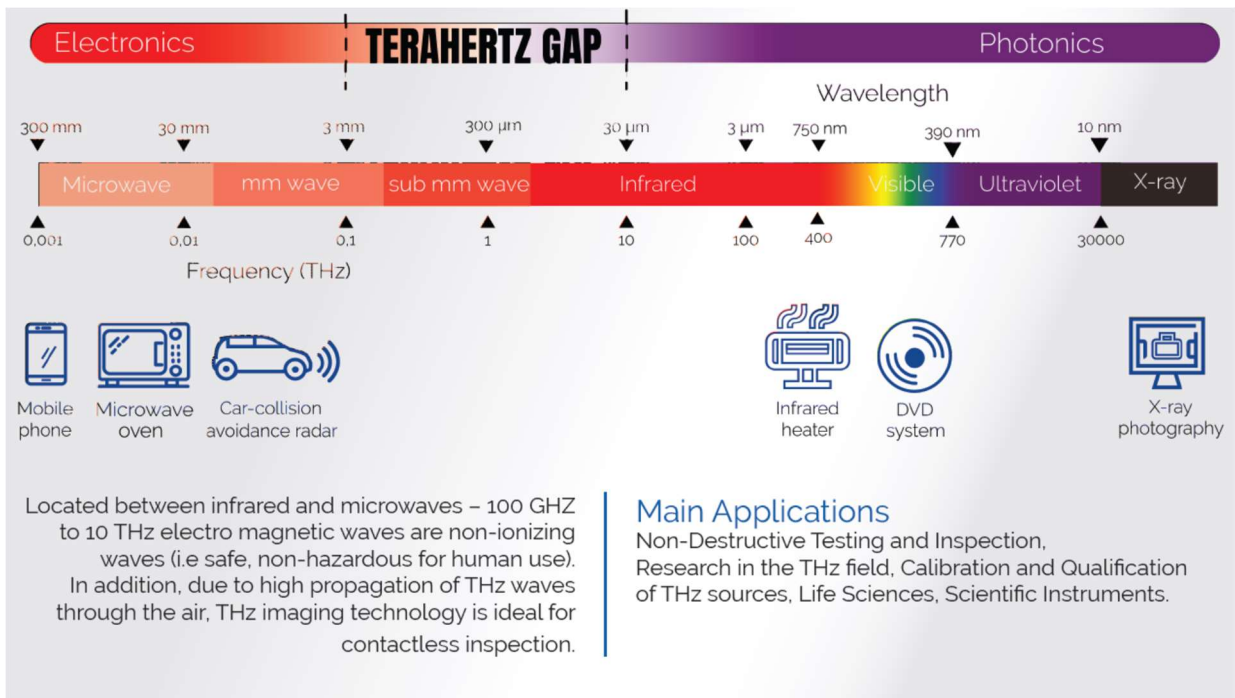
Electronics TERAHERTZ GAP Photonics

Wavelength

300 mm 30 mm 3 mm 300 µm 30 µm 3 µm 750 nm 390 nm 10 nm

Microwave mm wave sub mm wave Infrared Visible Ultraviolet X-ray

0,001 0,01 0,1 1 10 100 400 770 30000

Frequency (THz)

Mobile phone

Microwave oven

Car-collision avoidance radar

Infrared heater

DVD system

X-ray photography

Located between infrared and microwaves – 100 GHZ to 10 THz electro magnetic waves are non-ionizing waves (i.e safe, non-hazardous for human use). In addition, due to high propagation of THz waves through the air, THz imaging technology is ideal for contactless inspection.

Main Applications
Non-Destructive Testing and Inspection, Research in the THz field, Calibration and Qualification of THz sources, Life Sciences, Scientific Instruments.